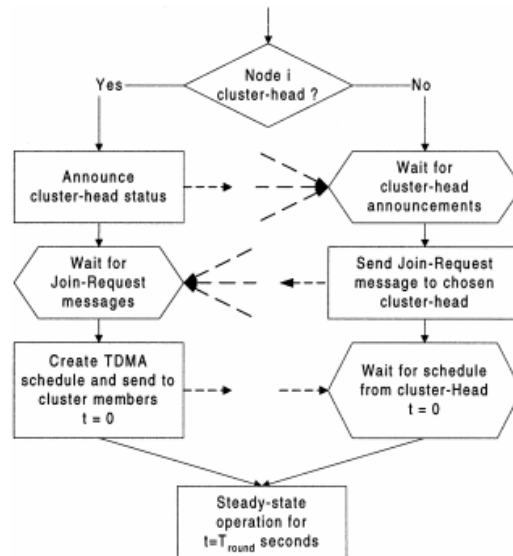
Node i cluster-head ?

Yes

No

Announce cluster-head status

Wait for cluster-head announcements

Wait for Join-Request messages

Send Join-Request message to chosen cluster-head

Create TDMA schedule and send to cluster members t = 0

Wait for schedule from cluster-Head t = 0

Steady-state operation for $t=T_{round}$ seconds